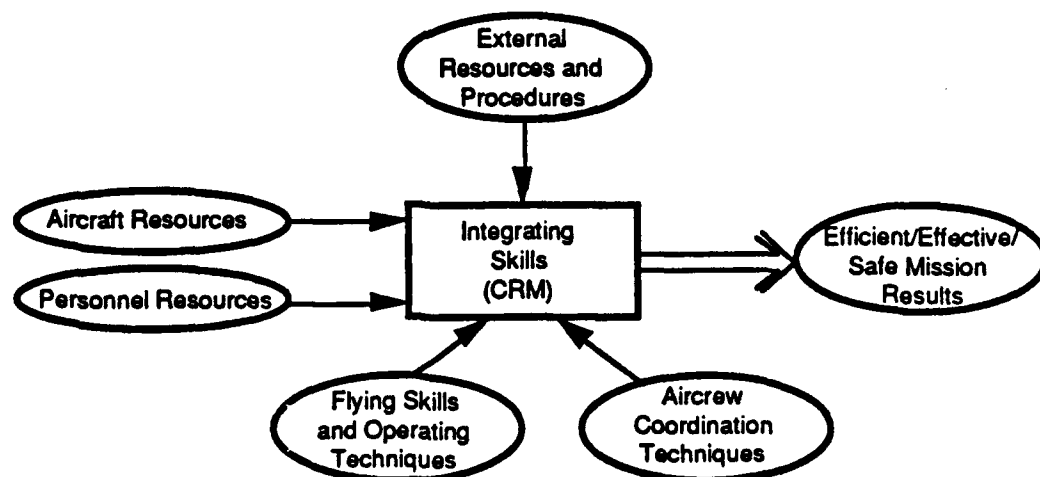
External Resources and Procedures

Aircraft Resources

Personnel Resources

Integrating Skills (CRM)

Efficient/Effective/ Safe Mission Results

Flying Skills and Operating Techniques

Aircrew Coordination Techniques